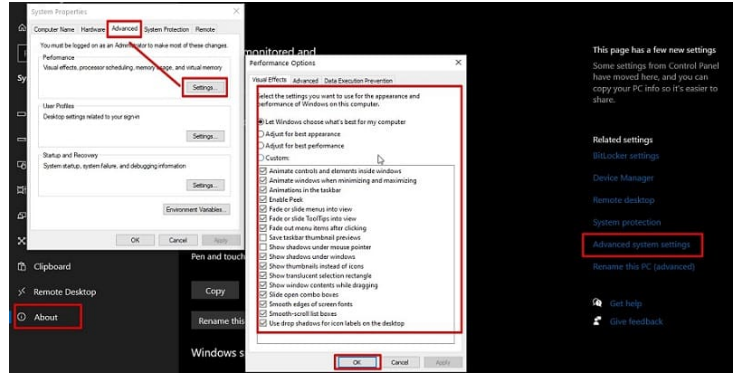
System Properties

Computer Name | Hardware | Advanced | System Protection | Remote

You must be logged on as an Administrator to make most of these changes.

Performance
Visual effects, processor scheduling, memory usage, and virtual memory

Settings...

User Profiles
Desktop settings related to your sign-in

Settings...

Startup and Recovery
System startup, system failure, and debugging information

Settings...

Environment Variables...

OK | Cancel | Apply

Sy

monitored and

Performance Options

Visual Effects | Advanced | Data Execution Prevention

Select the settings you want to use for the appearance and performance of Windows on this computer.

Let Windows choose what's best for my computer
Adjust for best appearance
Adjust for best performance
Custom:

Animate controls and elements inside windows
Animate windows when minimizing and maximizing
Animations in the taskbar
Enable Peek
Fade or slide menus into view
Fade or slide ToolTips into view
Fade out menu items after clicking
Save taskbar thumbnail previews
Show shadows under mouse pointer
Show shadows under windows
Show thumbnails instead of icons
Show translucent selection rectangle
Show window contents while dragging
Slide open combo boxes
Smooth edges of screen fonts
Smooth-scroll list boxes
Use drop shadows for icon labels on the desktop

OK | Cancel | Apply

Clipboard

Remote Desktop

About

Pen and touch

Copy

Rename this

Windows s

This page has a few new settings
Some settings from Control Panel have moved here, and you can copy your PC info so it's easier to share.

Related settings
BitLocker settings
Device Manager
Remote desktop
System protection
Advanced system settings
Rename this PC (advanced)

Get help
Give feedback